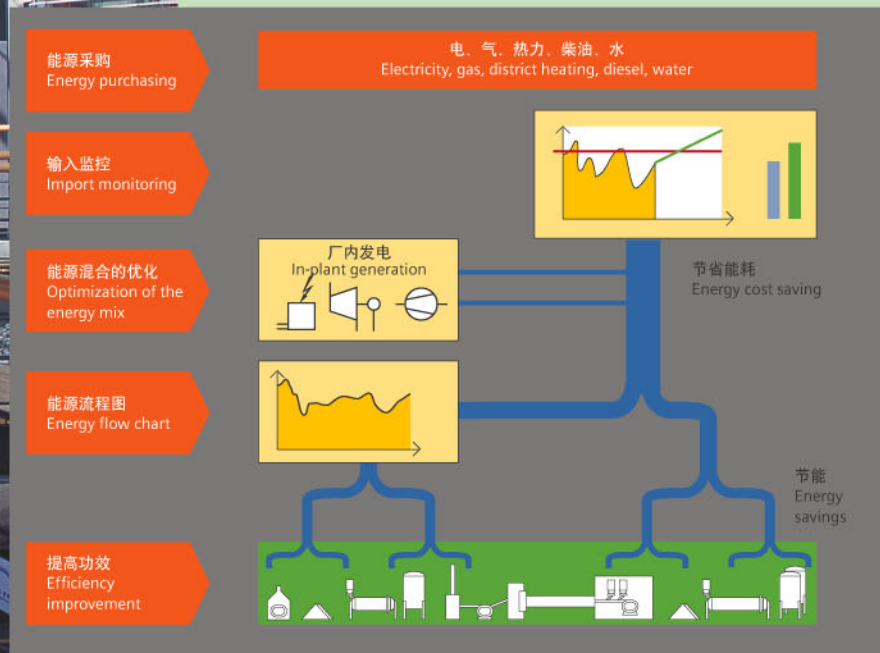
能源采购
Energy purchasing

电、气、热力、柴油、水
Electricity, gas, district heating, diesel, water

输入监控
Import monitoring

能源混合的优化
Optimization of the energy mix

厂内发电
In-plant generation

节省能耗
Energy cost saving

能源流程图
Energy flow chart

节能
Energy savings

提高功效
Efficiency improvement